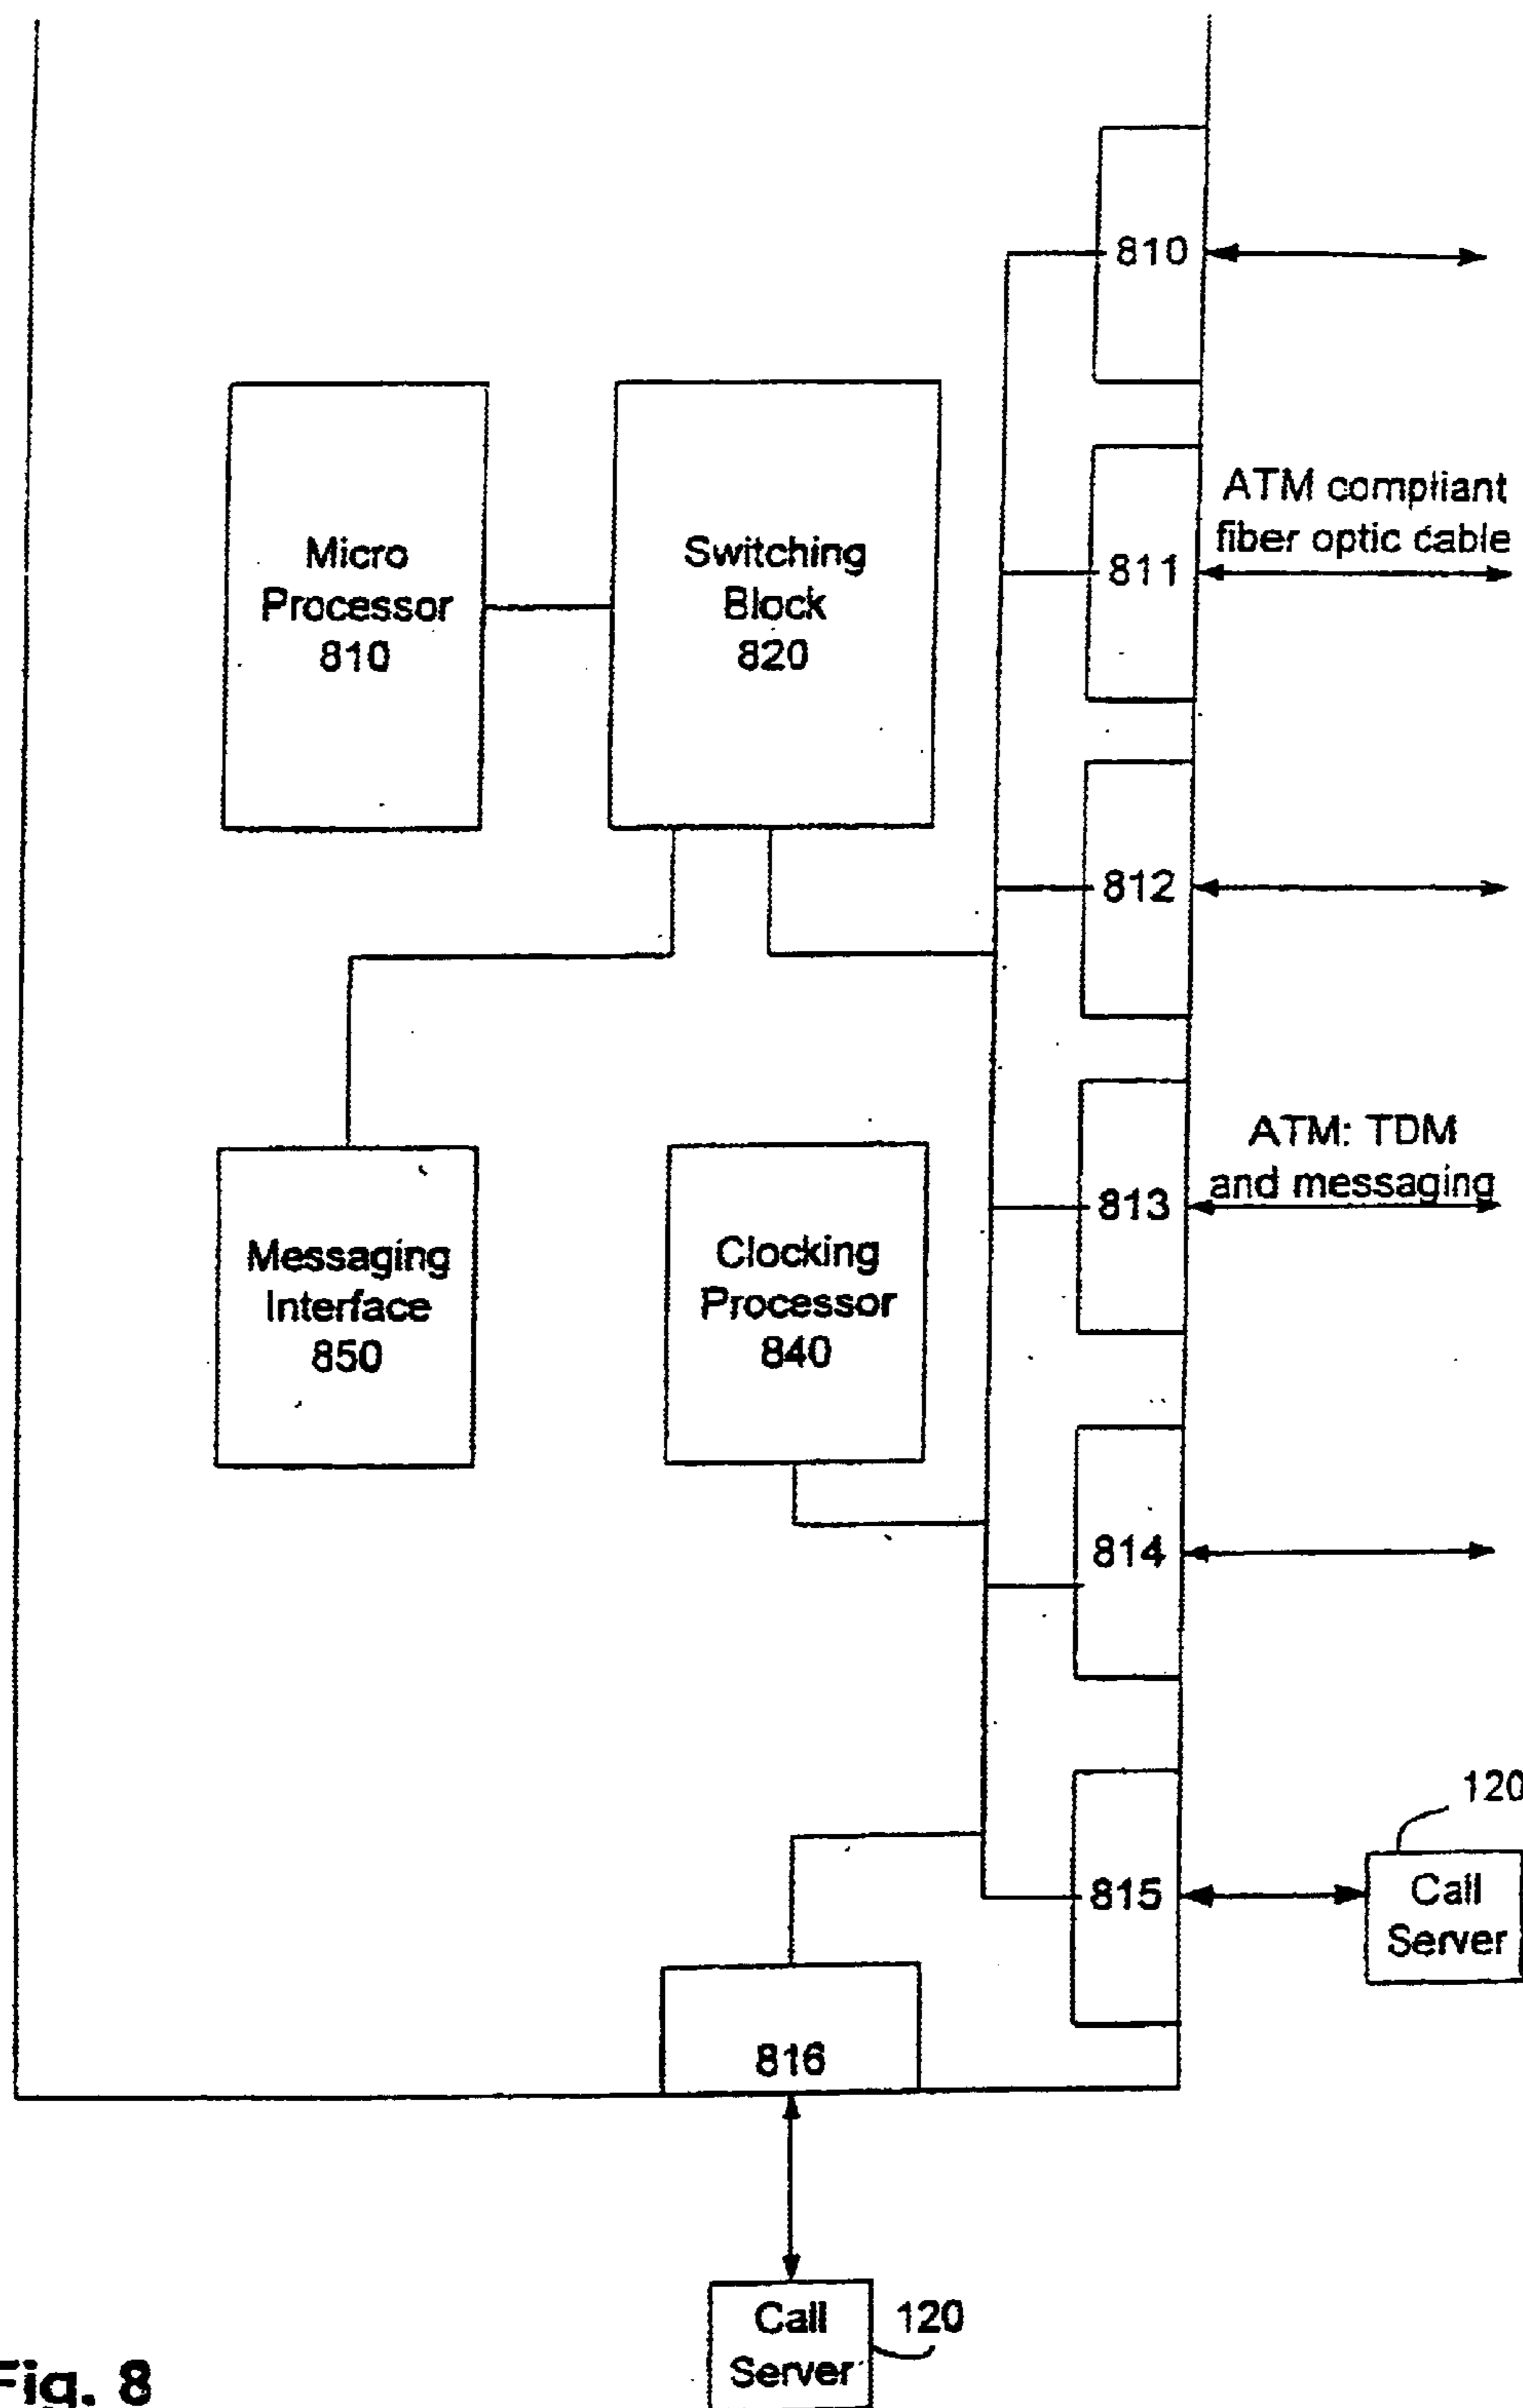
810

Micro Processor 810

Switching Block 820

ATM compliant fiber optic cable

811

812

ATM: TDM and messaging

813

Messaging Interface 850

Clocking Processor 840

814

120

815

Call Server

816

Call Server

120

Fig. 8